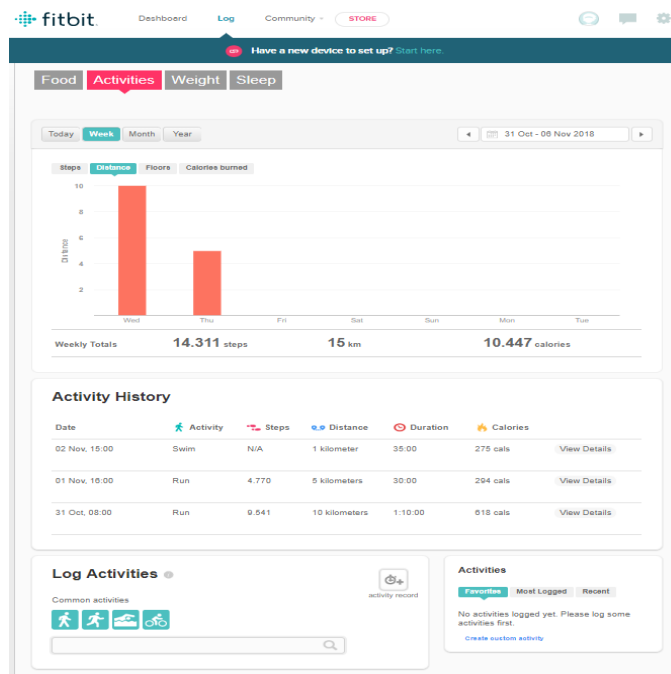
fitbit Dashboard Log Community STORE

Have a new device to set up? Start here.

Food Activities Weight Sleep

Today Week Month Year

31 Oct - 06 Nov 2018

Steps Distance Floors Calories burned

10
8
6
4
2

Distance

Wed Thu Fri Sat Sun Mon Tue

Weekly Totals 14.311 steps 15 km 10.447 calories

Activity History

| Date | Activity | Steps | Distance | Duration | Calories | |
|---|---|---|---|---|---|---|
| 02 Nov, 15:00 | Swim | N/A | 1 kilometer | 35:00 | 275 cals | View Details |
| 01 Nov, 16:00 | Run | 4.770 | 5 kilometers | 30:00 | 294 cals | View Details |
| 31 Oct, 08:00 | Run | 9.541 | 10 kilometers | 1:10:00 | 618 cals | View Details |

Log Activities

Common activities

activity record

Activities

Favorites Most Logged Recent

No activities logged yet. Please log some activities first.

Create custom activity